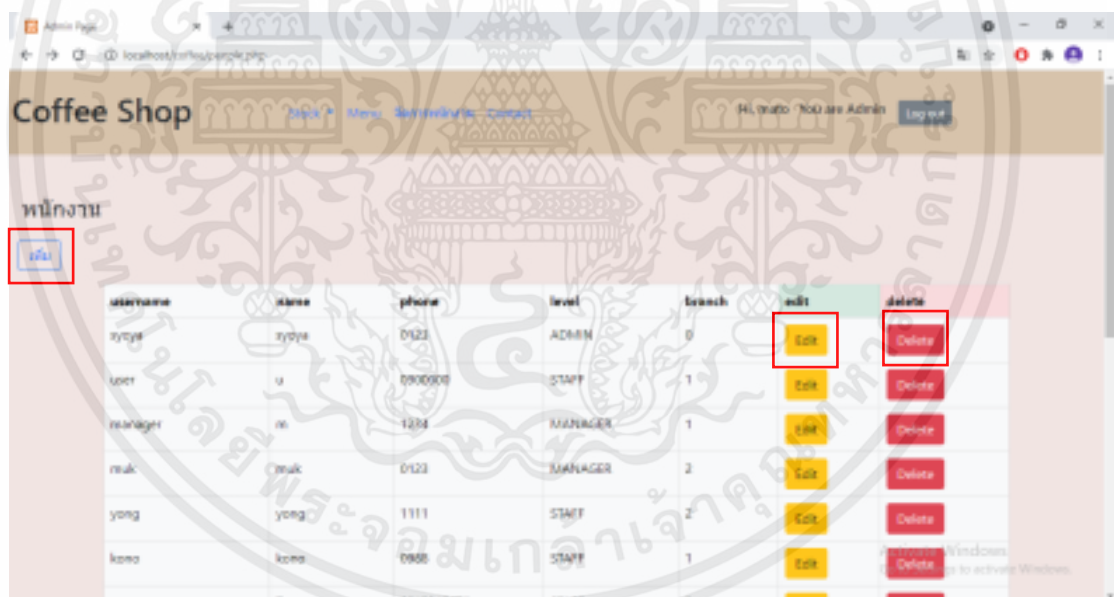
Admin Page
localhost/coffee/people.php

Coffee Shop
Stock ▾ Menu จัดการพนักงาน Contact
Hi, mato You are Admin
Log out

พนักงาน
เพิ่ม

| username | name | phone | level | branch | edit | delete |
|---|---|---|---|---|---|---|
| sysya | sysya | 0123 | ADMIN | 0 | Edit | Delete |
| user | u | 0800800 | STAFF | 1 | Edit | Delete |
| manager | m | 1234 | MANAGER | 1 | Edit | Delete |
| muk | muk | 0123 | MANAGER | 2 | Edit | Delete |
| yong | yong | 1111 | STAFF | 2 | Edit | Delete |
| kono | kono | 0888 | STAFF | 1 | Edit | Delete |

Activate Windows
Go to Settings to activate Windows.